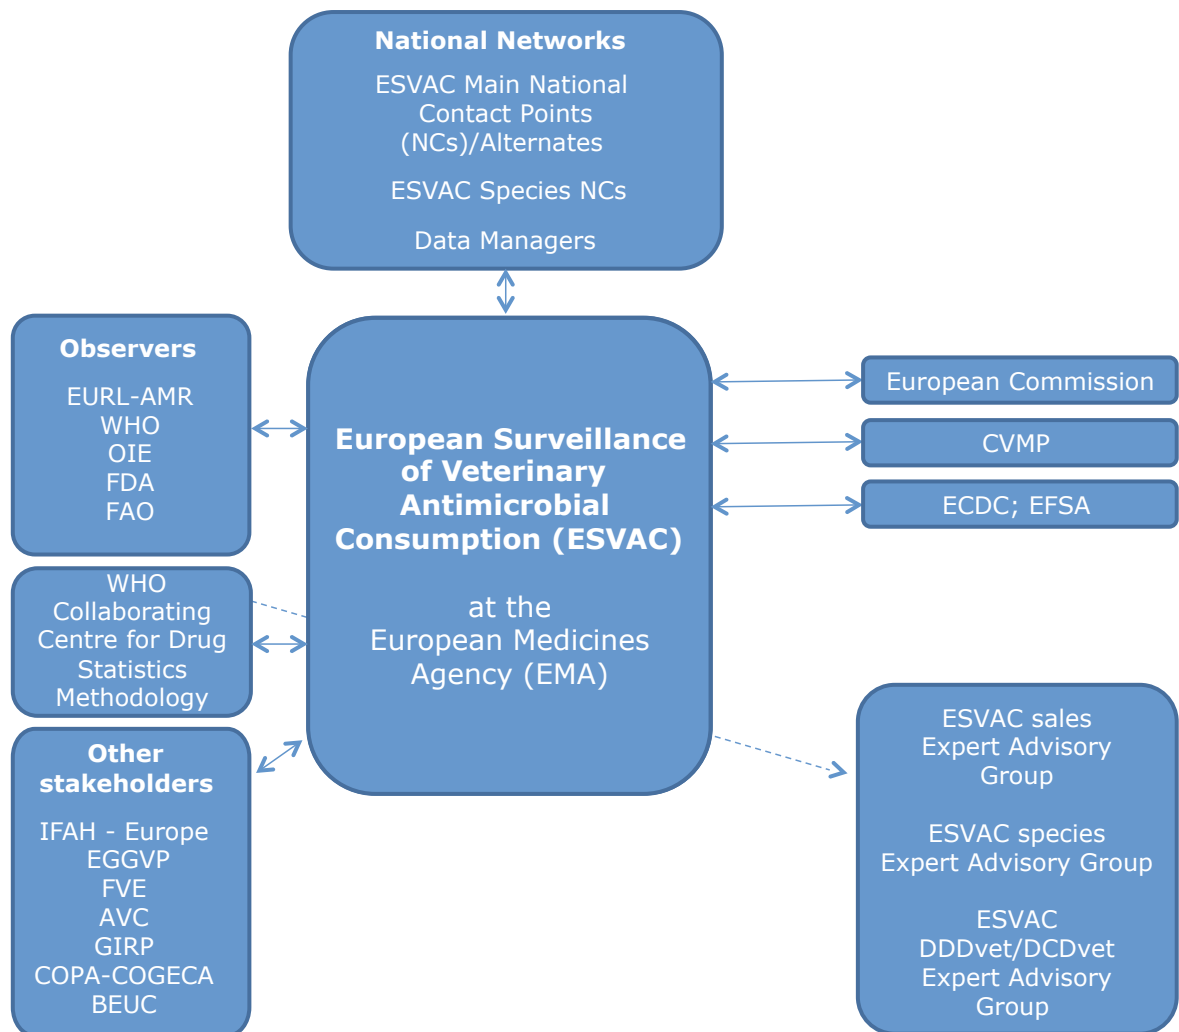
National Networks

ESVAC Main National Contact Points (NCs)/Alternates

ESVAC Species NCs

Data Managers

Observers

EURL-AMR
WHO
OIE
FDA
FAO

European Surveillance of Veterinary Antimicrobial Consumption (ESVAC)

at the European Medicines Agency (EMA)

European Commission

CVMP

ECDC; EFSA

WHO Collaborating Centre for Drug Statistics Methodology

Other stakeholders

IFAH - Europe
EGGVP
FVE
AVC
GIRP
COPA-COGECA
BEUC

ESVAC sales Expert Advisory Group

ESVAC species Expert Advisory Group

ESVAC DDDvet/DCDvet Expert Advisory Group